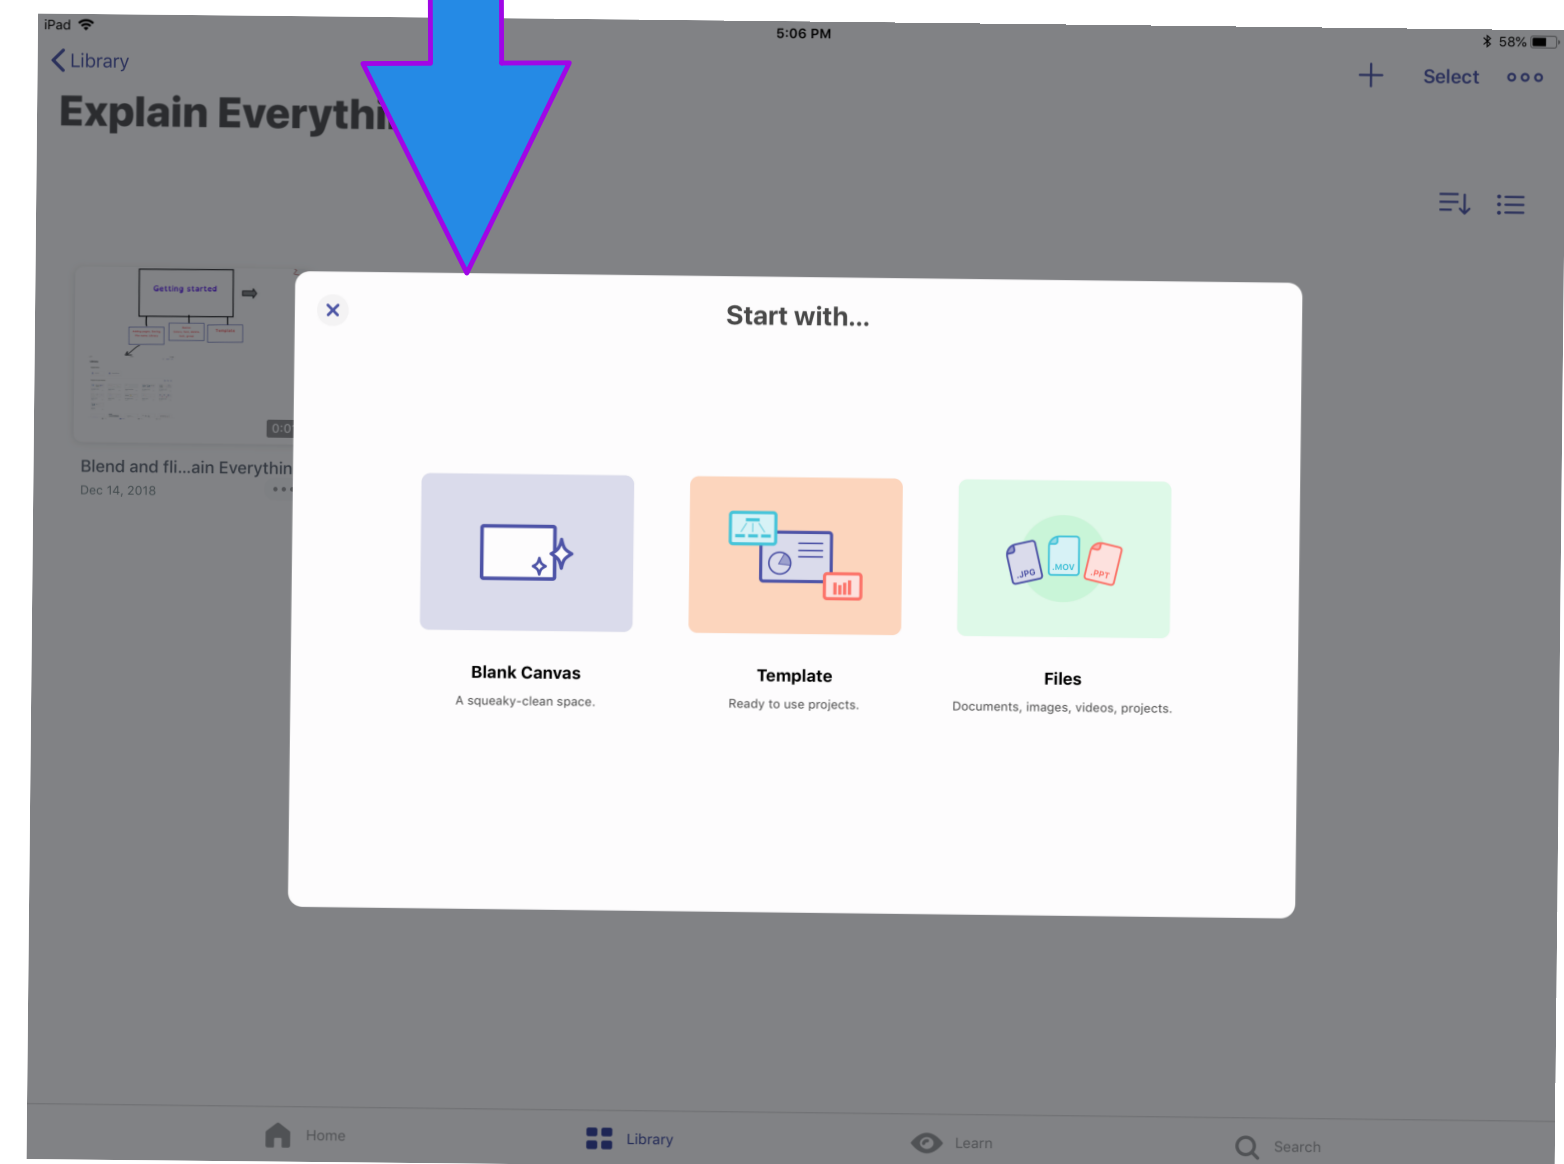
iPad

5:06 PM

58%

Library

Explain Everythi

Select

Getting started

0:0

Blend and fli...ain Everythin

Dec 14, 2018

Start with...

Blank Canvas

A squeaky-clean space.

Template

Ready to use projects.

.JPG .MOV .PPT

Files

Documents, images, videos, projects.

Home

Library

Learn

Search